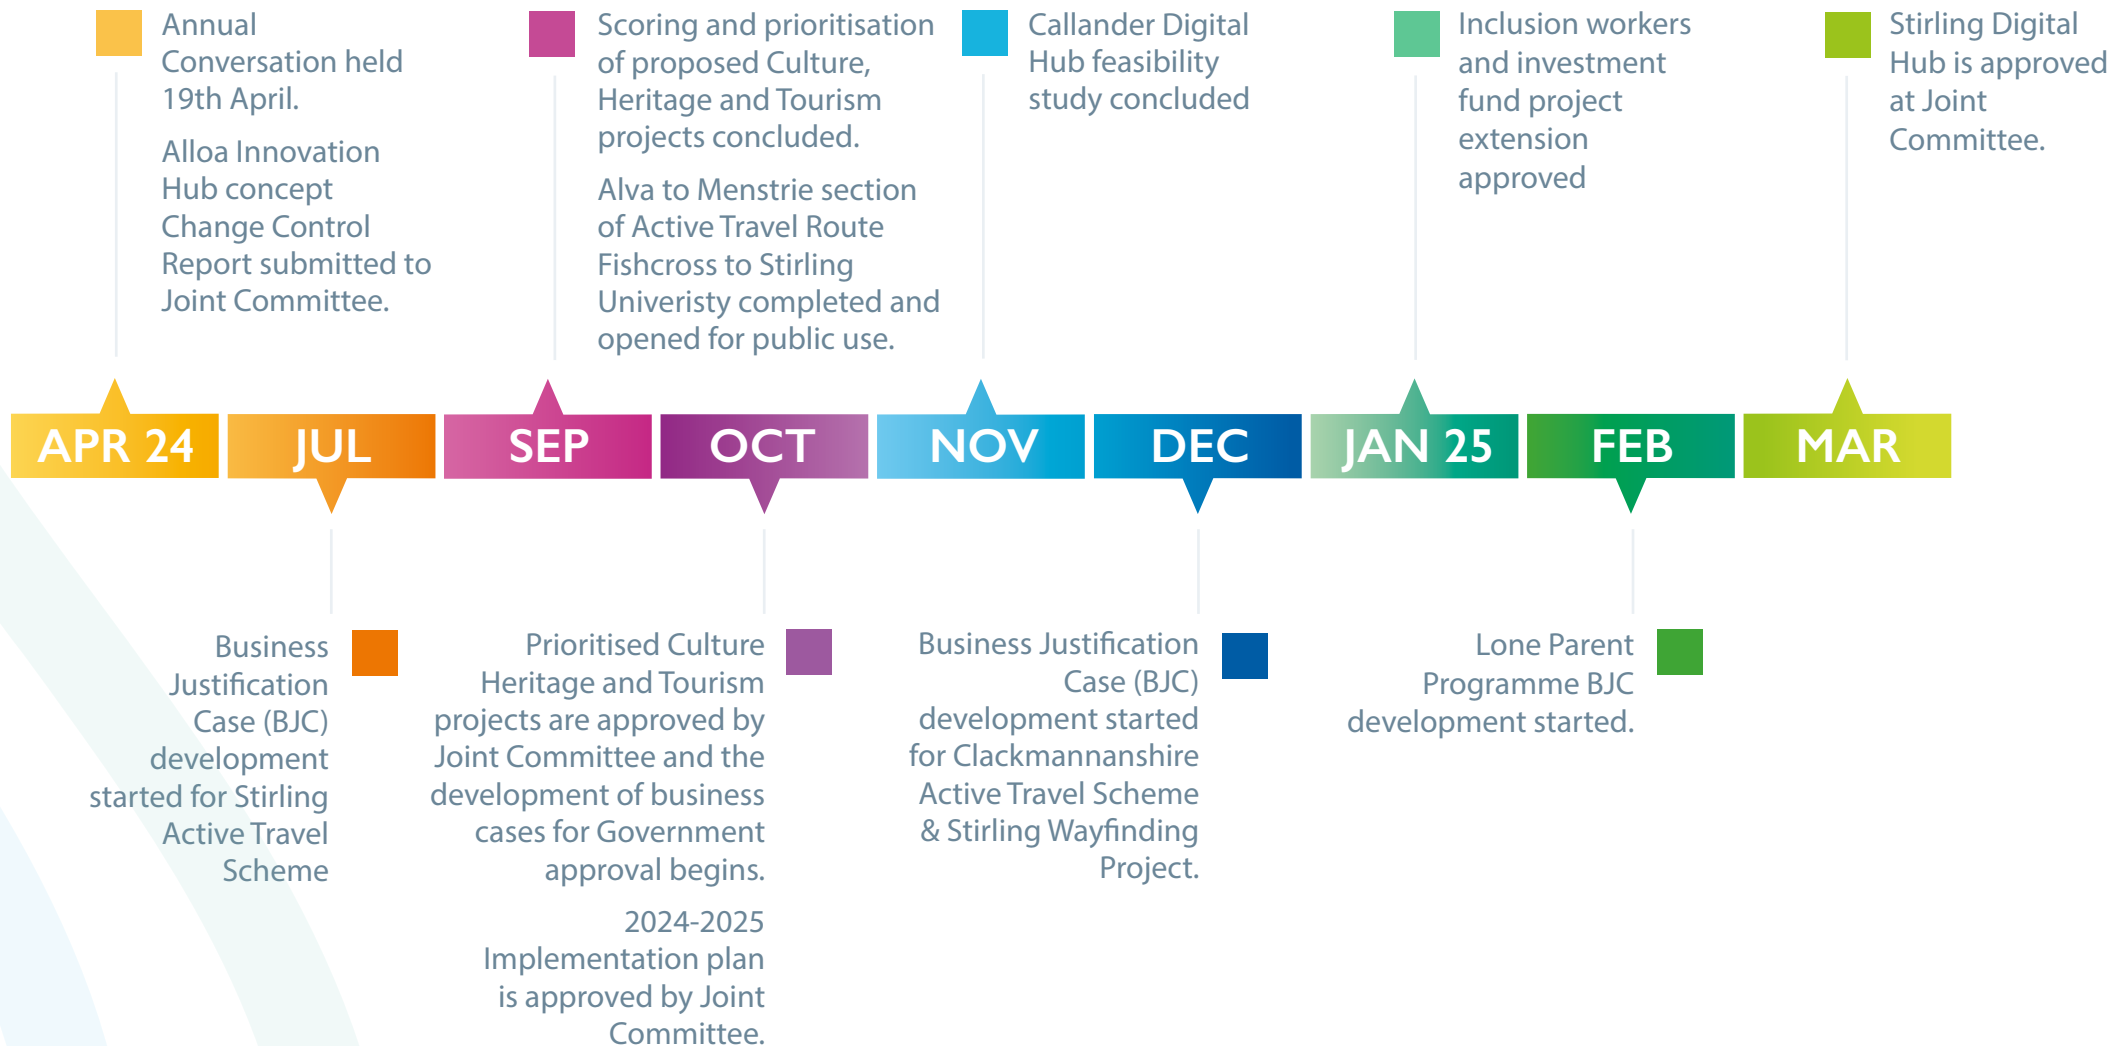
Annual Conversation held 19th April.

Alloa Innovation Hub concept Change Control Report submitted to Joint Committee.

Scoring and prioritisation of proposed Culture, Heritage and Tourism projects concluded.

Alva to Menstrie section of Active Travel Route Fishcross to Stirling Univeristy completed and opened for public use.

Callander Digital Hub feasibility study concluded

Inclusion workers and investment fund project extension approved

Stirling Digital Hub is approved at Joint Committee.

APR 24 JUL SEP OCT NOV DEC JAN 25 FEB MAR

Business Justification Case (BJC) development started for Stirling Active Travel Scheme

Prioritised Culture Heritage and Tourism projects are approved by Joint Committee and the development of business cases for Government approval begins.

2024-2025 Implementation plan is approved by Joint Committee.

Business Justification Case (BJC) development started for Clackmannanshire Active Travel Scheme & Stirling Wayfinding Project.

Lone Parent Programme BJC development started.